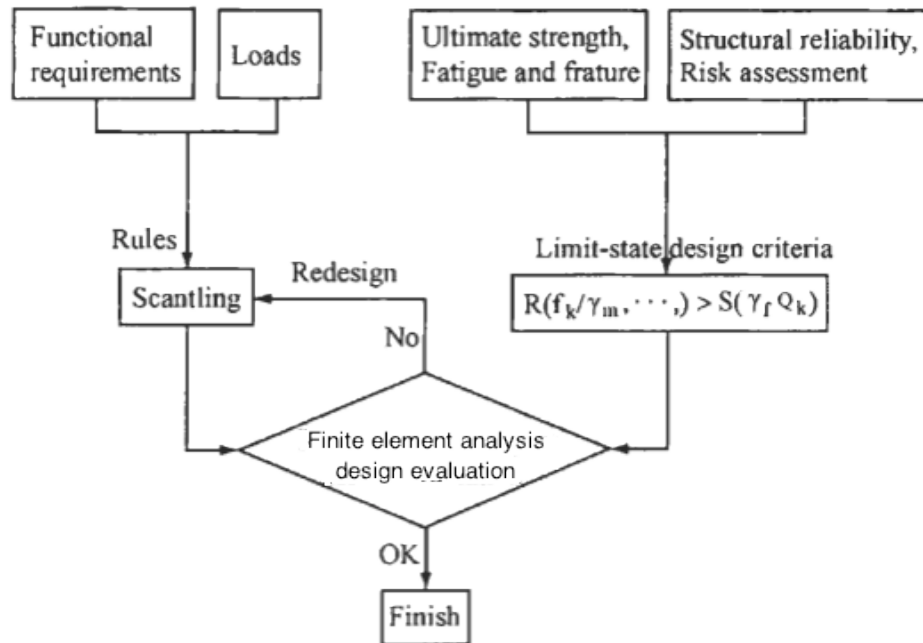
Functional requirements

Loads

Ultimate strength, Fatigue and frature

Structural reliability, Risk assessment

Rules

Limit-state design criteria

Redesign

Scantling

$R(f_k/\gamma_m, \cdots,) > S(\gamma_f Q_k)$

No

Finite element analysis design evaluation

OK

Finish